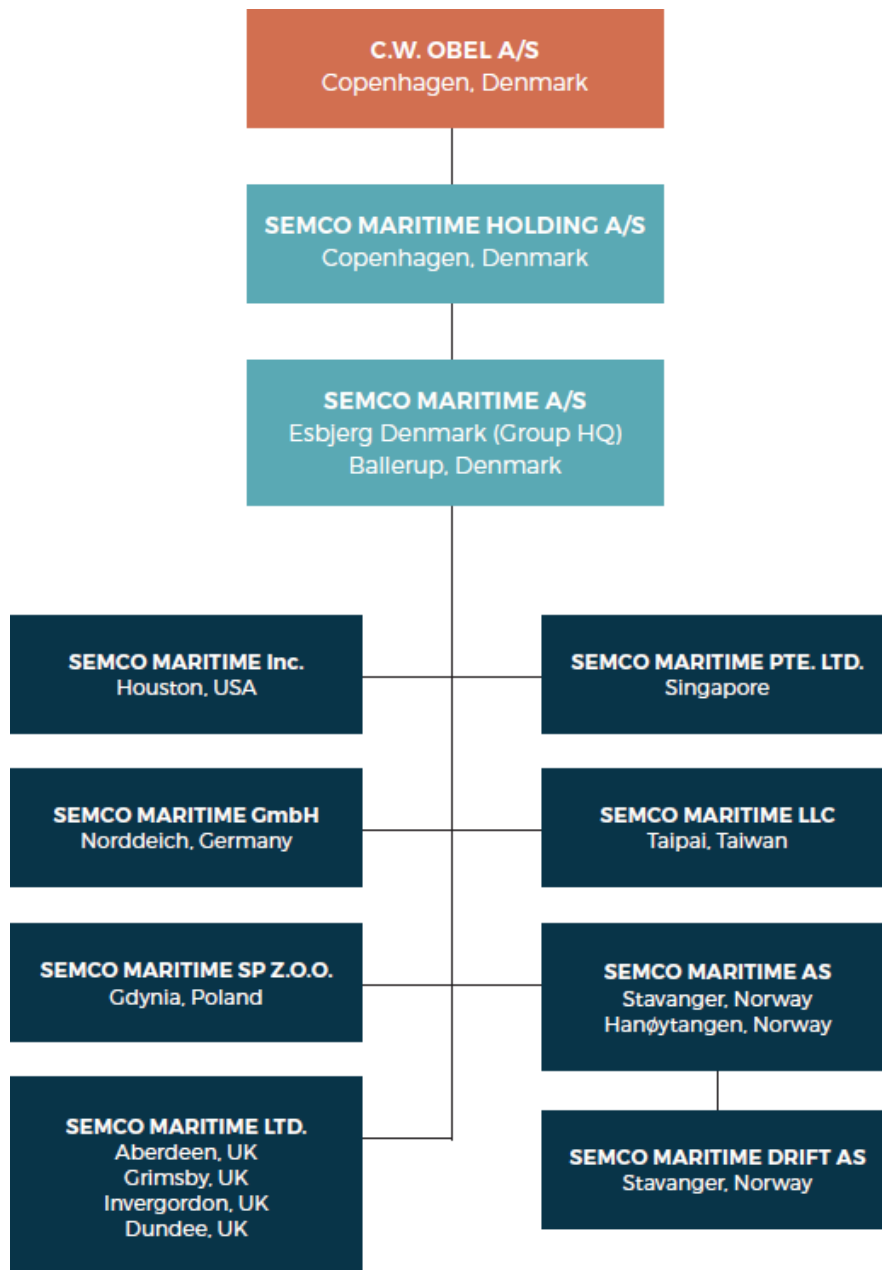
C.W. OBEL A/S
Copenhagen, Denmark

SEMCO MARITIME HOLDING A/S
Copenhagen, Denmark

SEMCO MARITIME A/S
Esbjerg Denmark (Group HQ)
Ballerup, Denmark

SEMCO MARITIME Inc.
Houston, USA

SEMCO MARITIME PTE. LTD.
Singapore

SEMCO MARITIME GmbH
Norddeich, Germany

SEMCO MARITIME LLC
Taipai, Taiwan

SEMCO MARITIME SP Z.O.O.
Gdynia, Poland

SEMCO MARITIME AS
Stavanger, Norway
Hanøytangen, Norway

SEMCO MARITIME LTD.
Aberdeen, UK
Grimsby, UK
Invergordon, UK
Dundee, UK

SEMCO MARITIME DRIFT AS
Stavanger, Norway